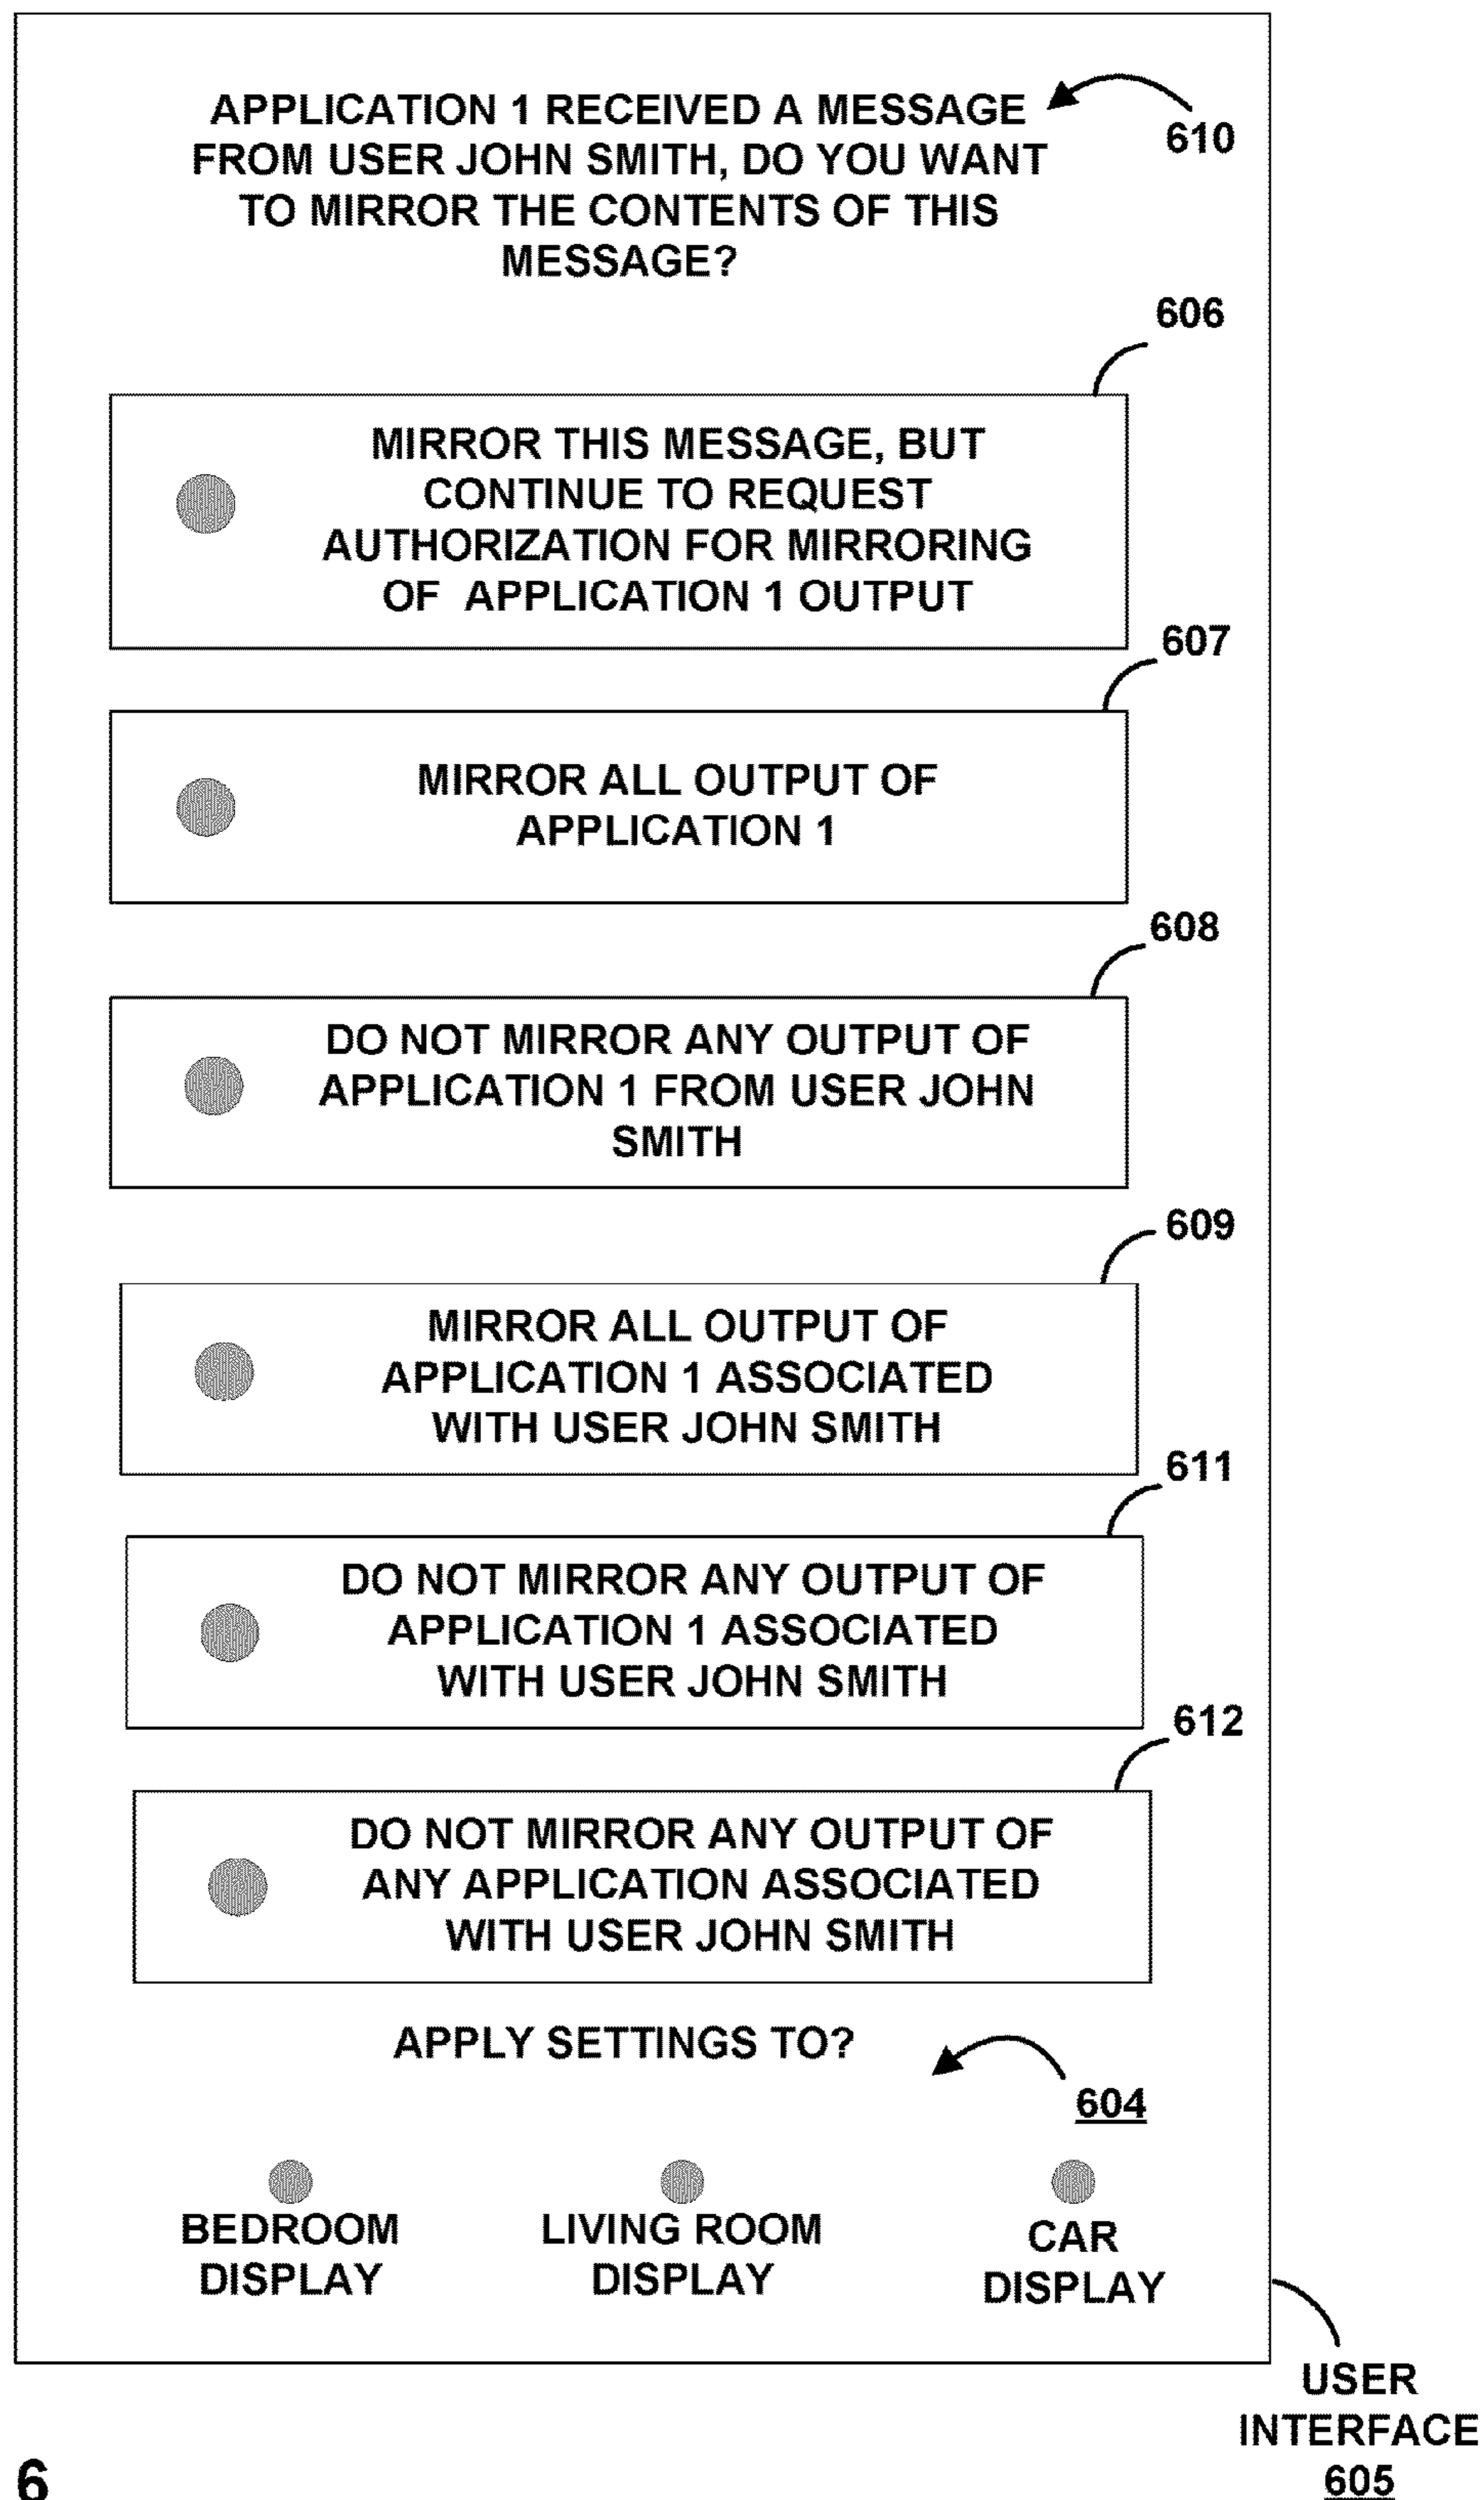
APPLICATION 1 RECEIVED A MESSAGE FROM USER JOHN SMITH, DO YOU WANT TO MIRROR THE CONTENTS OF THIS MESSAGE?

610

606

MIRROR THIS MESSAGE, BUT CONTINUE TO REQUEST AUTHORIZATION FOR MIRRORING OF APPLICATION 1 OUTPUT

607

MIRROR ALL OUTPUT OF APPLICATION 1

608

DO NOT MIRROR ANY OUTPUT OF APPLICATION 1 FROM USER JOHN SMITH

609

MIRROR ALL OUTPUT OF APPLICATION 1 ASSOCIATED WITH USER JOHN SMITH

611

DO NOT MIRROR ANY OUTPUT OF APPLICATION 1 ASSOCIATED WITH USER JOHN SMITH

612

DO NOT MIRROR ANY OUTPUT OF ANY APPLICATION ASSOCIATED WITH USER JOHN SMITH

APPLY SETTINGS TO?

604

BEDROOM DISPLAY

LIVING ROOM DISPLAY

CAR DISPLAY

USER INTERFACE
605

6